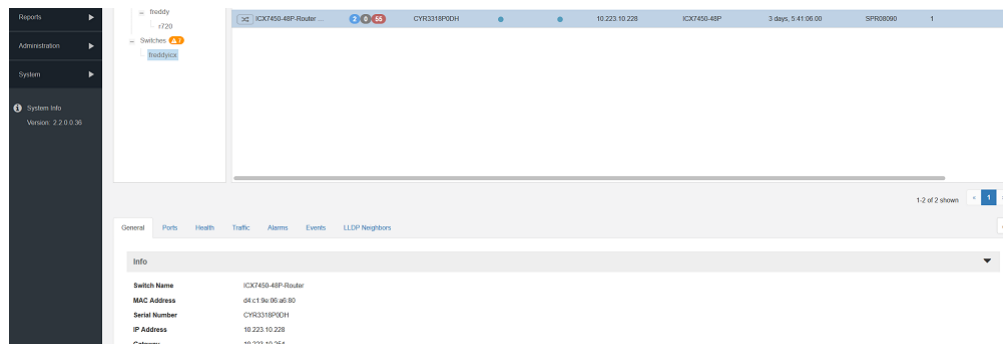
Reports
Administration
System
System Info
Version: 2.2.0.0.36

freddy
r720
Switches 1
freddyicx

ICX7450-48P-Router ... 2 0 55 CYR3318P0DH 10.223.10.228 ICX7450-48P 3 days, 5:41:06.00 SPR08090 1

1-2 of 2 shown < 1

General Ports Health Traffic Alarms Events LLDP Neighbors

Info

Switch Name ICX7450-48P-Router
MAC Address d4:c1:9e:86:a6:80
Serial Number CYR3318P0DH
IP Address 10.223.10.228
Gateway 10.223.10.254